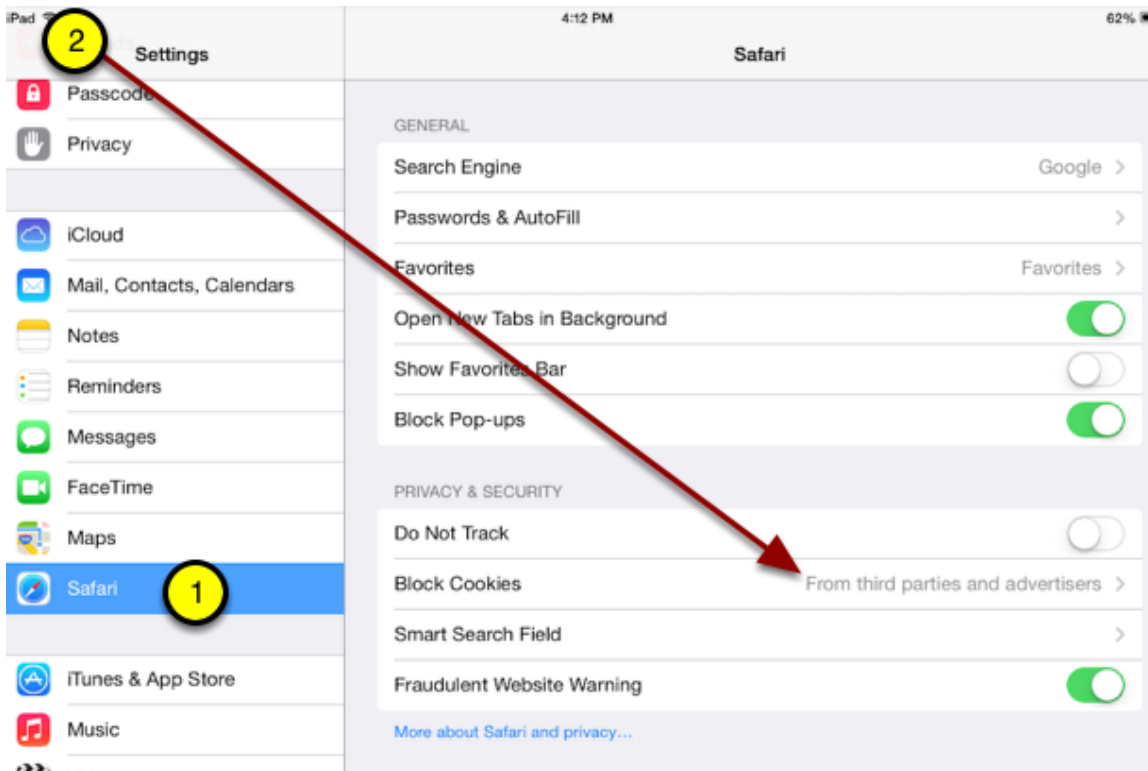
iPad

2

Settings

Passcode

Privacy

iCloud

Mail, Contacts, Calendars

Notes

Reminders

Messages

FaceTime

Maps

Safari

1

iTunes & App Store

Music

4:12 PM

62%

Safari

GENERAL

Search Engine Google >

Passwords & AutoFill >

Favorites Favorites >

Open New Tabs in Background

Show Favorites Bar

Block Pop-ups

PRIVACY & SECURITY

Do Not Track

Block Cookies From third parties and advertisers >

Smart Search Field >

Fraudulent Website Warning

More about Safari and privacy…